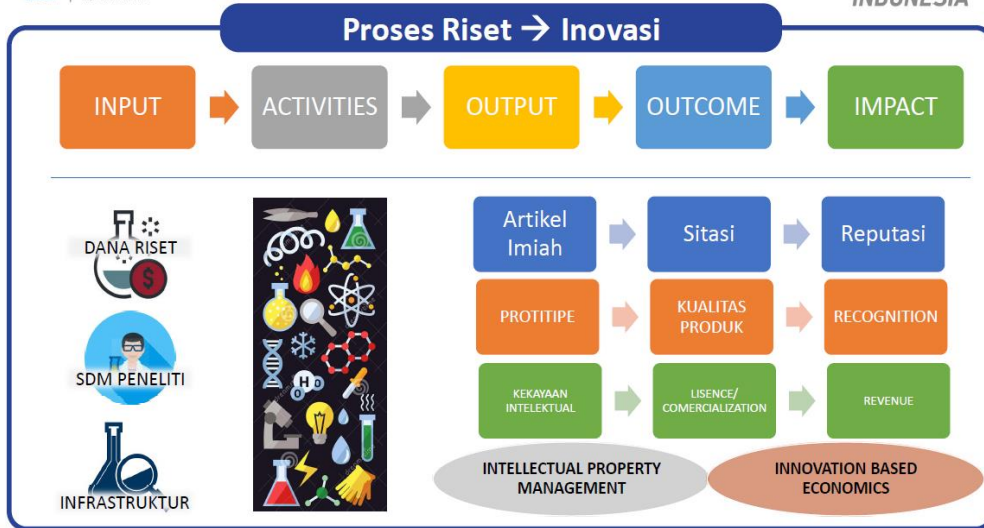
INDONESIA

Proses Riset → Inovasi

INPUT
ACTIVITIES
OUTPUT
OUTCOME
IMPACT

DANA RISET
SDM PENELITI
INFRASTRUKTUR

Artikel Imiah
Sitasi
Reputasi

PROTITIPE
KUALITAS PRODUK
RECOGNITION

KEKAYAAN INTELEKTUAL
LISENCE/ COMERCIALIZATION
REVENUE

INTELLECTUAL PROPERTY MANAGEMENT
INNOVATION BASED ECONOMICS